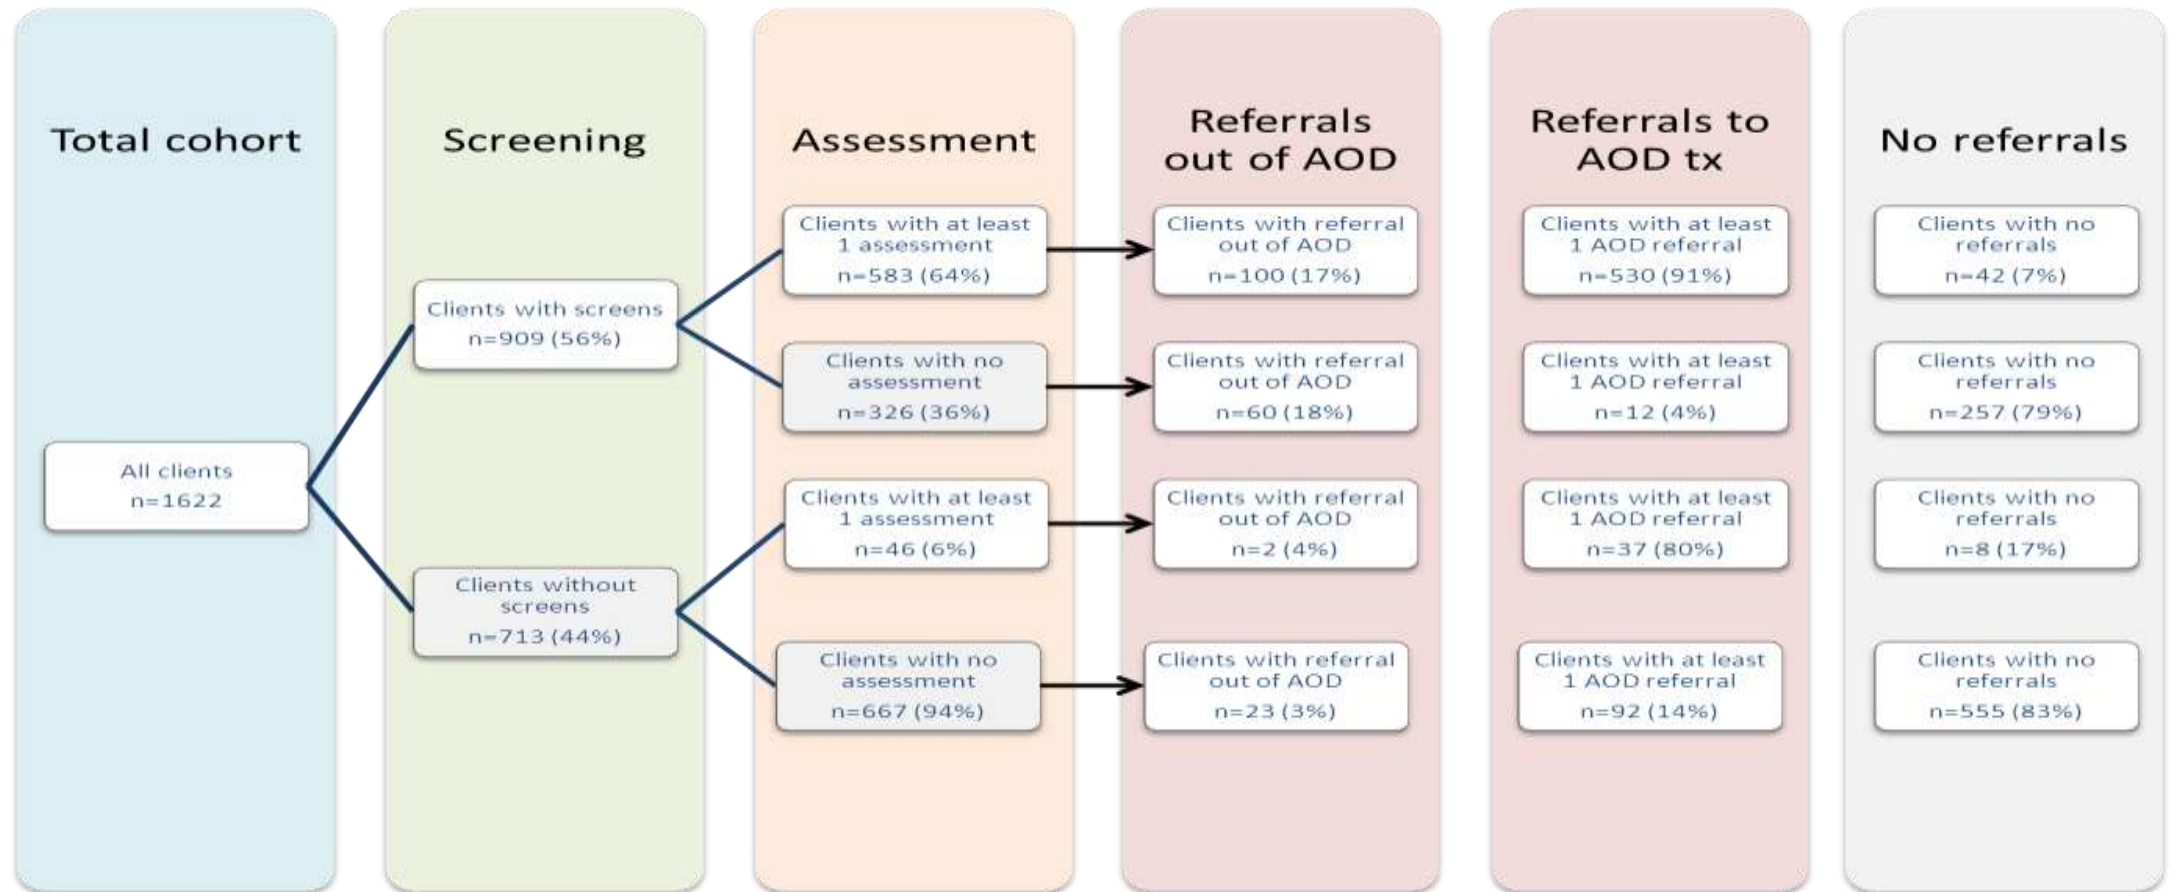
Total cohort

Screening

Assessment

Referrals out of AOD

Referrals to AOD tx

No referrals

All clients
n=1622

Clients with screens
n=909 (56%)

Clients without screens
n=713 (44%)

Clients with at least 1 assessment
n=583 (64%)

Clients with no assessment
n=326 (36%)

Clients with at least 1 assessment
n=46 (6%)

Clients with no assessment
n=667 (94%)

Clients with referral out of AOD
n=100 (17%)

Clients with referral out of AOD
n=60 (18%)

Clients with referral out of AOD
n=2 (4%)

Clients with referral out of AOD
n=23 (3%)

Clients with at least 1 AOD referral
n=530 (91%)

Clients with at least 1 AOD referral
n=12 (4%)

Clients with at least 1 AOD referral
n=37 (80%)

Clients with at least 1 AOD referral
n=92 (14%)

Clients with no referrals
n=42 (7%)

Clients with no referrals
n=257 (79%)

Clients with no referrals
n=8 (17%)

Clients with no referrals
n=555 (83%)